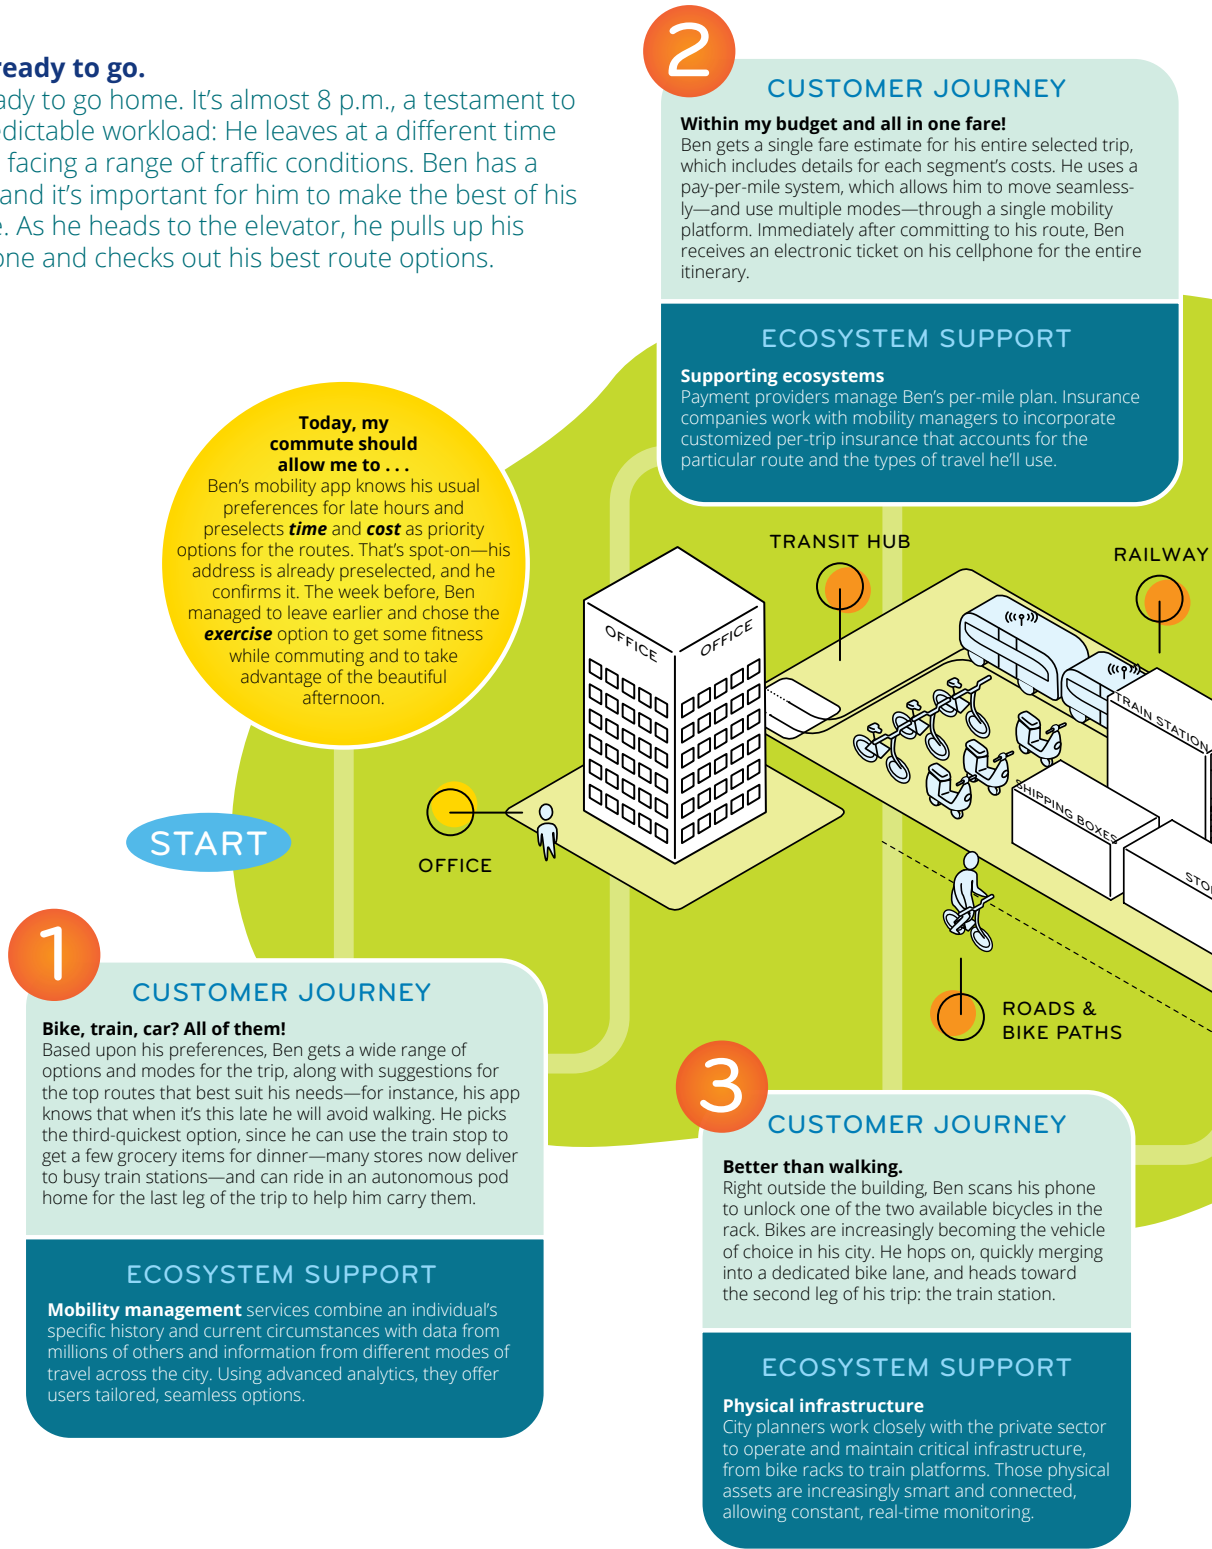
ready to go.
ady to go home. It's almost 8 p.m., a testament to dictable workload: He leaves at a different time facing a range of traffic conditions. Ben has a and it's important for him to make the best of his e. As he heads to the elevator, he pulls up his one and checks out his best route options.

2

CUSTOMER JOURNEY

Within my budget and all in one fare!
Ben gets a single fare estimate for his entire selected trip, which includes details for each segment's costs. He uses a pay-per-mile system, which allows him to move seamlessly—and use multiple modes—through a single mobility platform. Immediately after committing to his route, Ben receives an electronic ticket on his cellphone for the entire itinerary.

ECOSYSTEM SUPPORT

Supporting ecosystems
Payment providers manage Ben's per-mile plan. Insurance companies work with mobility managers to incorporate customized per-trip insurance that accounts for the particular route and the types of travel he'll use.

Today, my commute should allow me to . . .
Ben's mobility app knows his usual preferences for late hours and preselects ***time*** and ***cost*** as priority options for the routes. That's spot-on—his address is already preselected, and he confirms it. The week before, Ben managed to leave earlier and chose the ***exercise*** option to get some fitness while commuting and to take advantage of the beautiful afternoon.

TRANSIT HUB

RAILWAY

OFFICE

OFFICE

TRAIN STATION

SHIPPING BOXES

STO

START

OFFICE

ROADS & BIKE PATHS

1

CUSTOMER JOURNEY

Bike, train, car? All of them!
Based upon his preferences, Ben gets a wide range of options and modes for the trip, along with suggestions for the top routes that best suit his needs—for instance, his app knows that when it's this late he will avoid walking. He picks the third-quickest option, since he can use the train stop to get a few grocery items for dinner—many stores now deliver to busy train stations—and can ride in an autonomous pod home for the last leg of the trip to help him carry them.

ECOSYSTEM SUPPORT

**Mobility management** services combine an individual's specific history and current circumstances with data from millions of others and information from different modes of travel across the city. Using advanced analytics, they offer users tailored, seamless options.

3

CUSTOMER JOURNEY

Better than walking.
Right outside the building, Ben scans his phone to unlock one of the two available bicycles in the rack. Bikes are increasingly becoming the vehicle of choice in his city. He hops on, quickly merging into a dedicated bike lane, and heads toward the second leg of his trip: the train station.

ECOSYSTEM SUPPORT

Physical infrastructure
City planners work closely with the private sector to operate and maintain critical infrastructure, from bike racks to train platforms. Those physical assets are increasingly smart and connected, allowing constant, real-time monitoring.